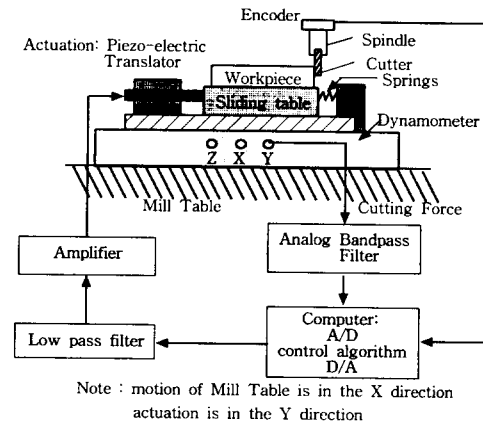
Encoder

Actuation: Piezo-electric Translator

Spindle

Cutter

Workpiece

Springs

Sliding table

Dynamometer

Z X Y

Mill Table

Cutting Force

Amplifier

Analog Bandpass Filter

Computer:
A/D
control algorithm
D/A

Low pass filter

Note : motion of Mill Table is in the X direction
actuation is in the Y direction